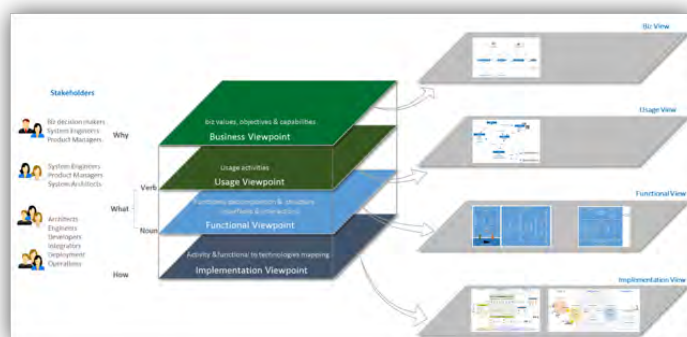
Stakeholders

Biz decision makers
System Engineers
Product Managers

System Engineers
Product Managers
System Architects

Architects
Engineers
Developers
Integrators
Deployment
Operations

Why

What

Verb

Noun

How

biz values, objectives & capabilities
Business Viewpoint

Usage activities
Usage Viewpoint

Functions decomposition & structure (interface & interaction)
Functional Viewpoint

Activity & functional to technologies mapping
Implementation Viewpoint

Biz View

Usage View

Functional View

Implementation View